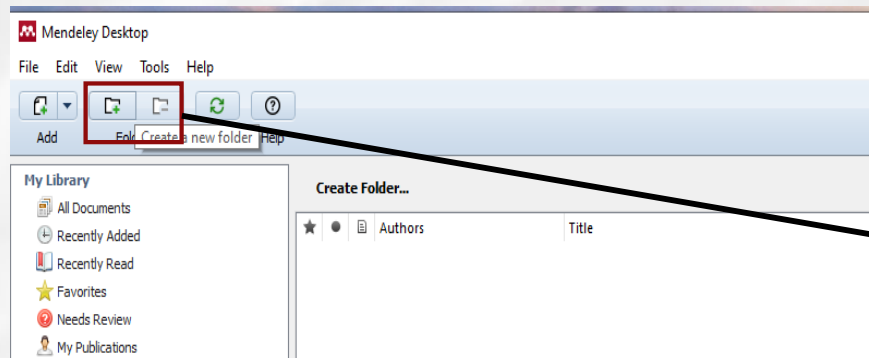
Mendeley Desktop

File Edit View Tools Help

Add Fol Create a new folder Help

My Library

All Documents

Recently Added

Recently Read

Favorites

Needs Review

My Publications

Create Folder...

| ★ | ● | 🗎 | Authors | Title |
|---|---|---|---|---|